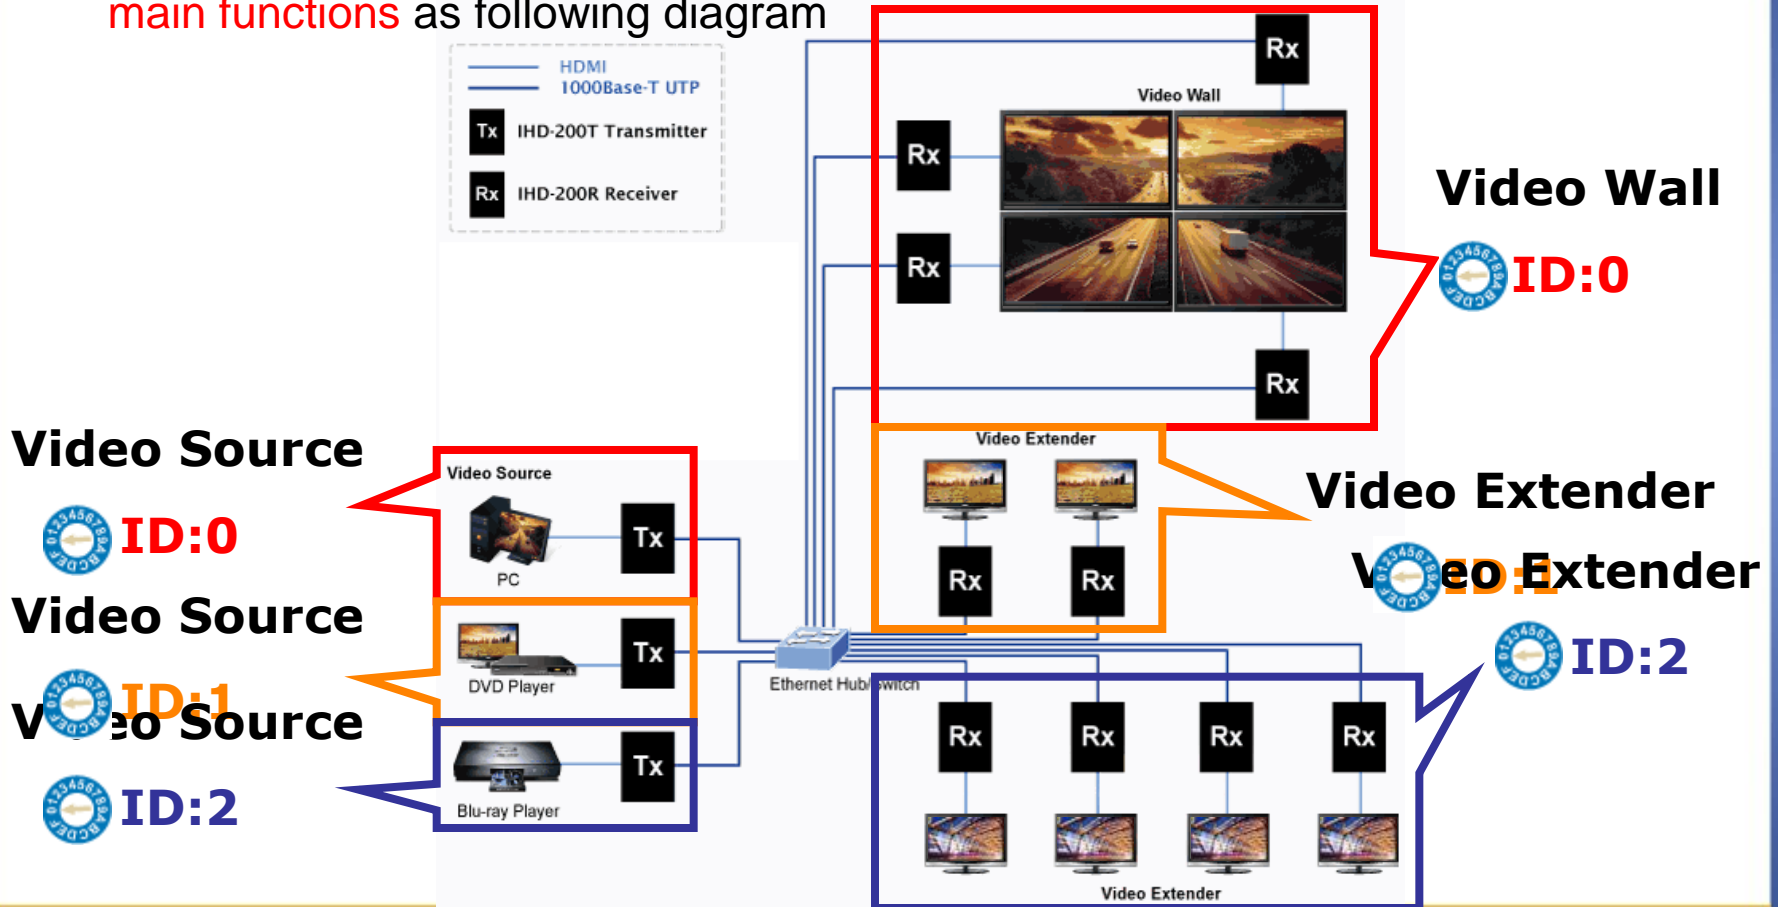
main functions as following diagram

HDMI
1000Base-T UTP
Tx IHD-200T Transmitter
Rx IHD-200R Receiver

Rx
Video Wall
Rx
Rx
Rx

Video Wall
ID:0

Video Source
ID:0
Video Source
ID:1
Video Source
ID:2

Video Source
PC
Tx
DVD Player
Tx
Blu-ray Player
Tx

Ethernet Hub/Switch

Video Extender
Rx
Rx

Video Extender
Video Extender
ID:1
ID:2

Rx
Rx
Rx
Rx
Video Extender